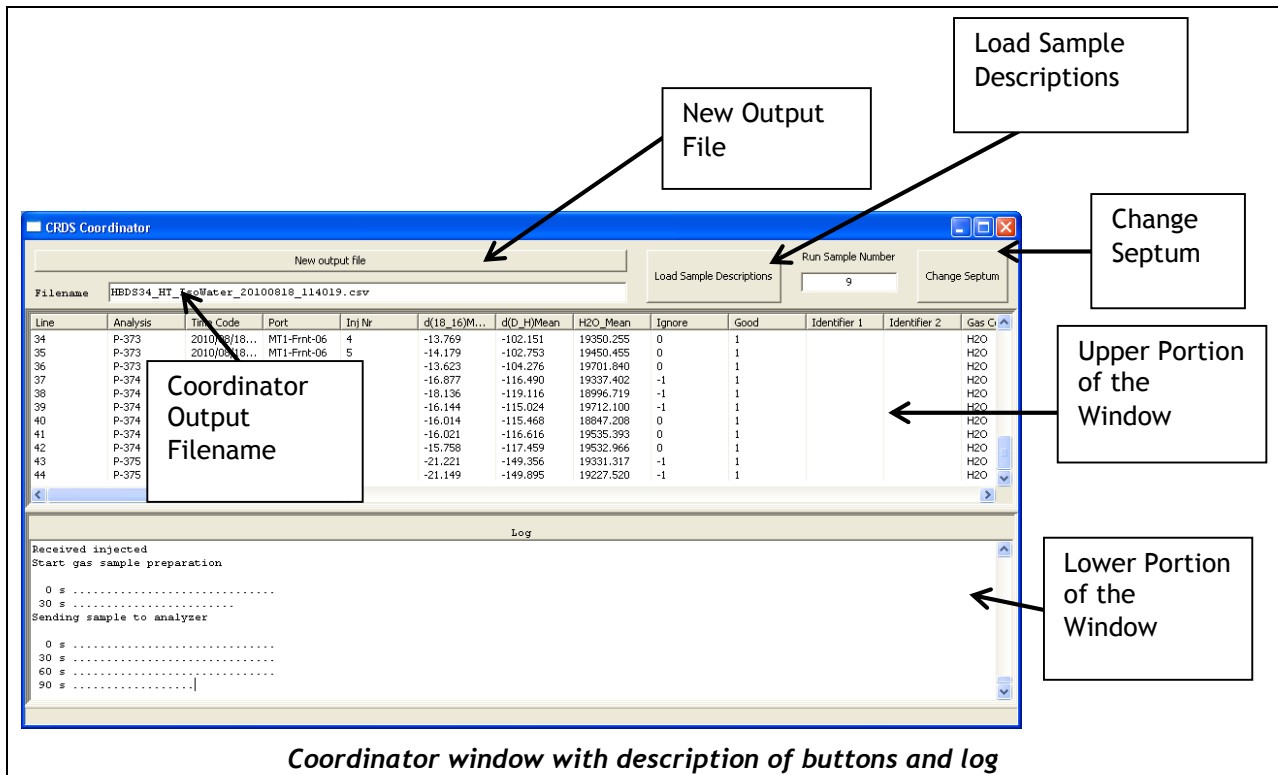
Load Sample Descriptions

New Output File

Change Septum

CRDS Coordinator

New output file

Load Sample Descriptions

Run Sample Number

9

Change Septum

Filename HBDS34_HT_IsoWater_20100818_114019.csv

| Line | Analysis | Time Code | Port | Inj Nr | d(18_16)M... | d(D_H)Mean | H2O_Mean | Ignore | Good | Identifier 1 | Identifier 2 | Gas C |
|---|---|---|---|---|---|---|---|---|---|---|---|---|
| 34 | P-373 | 2010/08/18... | MT1-Frnt-06 | 4 | -13.769 | -102.151 | 19350.255 | 0 | 1 | | | H2O |
| 35 | P-373 | 2010/08/18... | MT1-Frnt-06 | 5 | -14.179 | -102.753 | 19450.455 | 0 | 1 | | | H2O |
| 36 | P-373 | | | | -13.623 | -104.276 | 19701.840 | 0 | 1 | | | H2O |
| 37 | P-374 | | | | -16.877 | -116.490 | 19337.402 | -1 | 1 | | | H2O |
| 38 | P-374 | | | | -18.136 | -119.116 | 18996.719 | -1 | 1 | | | H2O |
| 39 | P-374 | | | | -16.144 | -115.024 | 19712.100 | -1 | 1 | | | H2O |
| 40 | P-374 | | | | -16.014 | -115.468 | 18847.208 | 0 | 1 | | | H2O |
| 41 | P-374 | | | | -16.021 | -116.616 | 19535.393 | 0 | 1 | | | H2O |
| 42 | P-374 | | | | -15.758 | -117.459 | 19532.966 | 0 | 1 | | | H2O |
| 43 | P-375 | | | | -21.221 | -149.356 | 19331.317 | -1 | 1 | | | H2O |
| 44 | P-375 | | | | -21.149 | -149.895 | 19227.520 | -1 | 1 | | | H2O |

Coordinator Output Filename

Upper Portion of the Window

Log

Received injected
Start gas sample preparation

0 s ..............................
30 s ........................
Sending sample to analyzer

0 s ..............................
30 s ..............................
60 s ..............................
90 s ..................

Lower Portion of the Window

Coordinator window with description of buttons and log